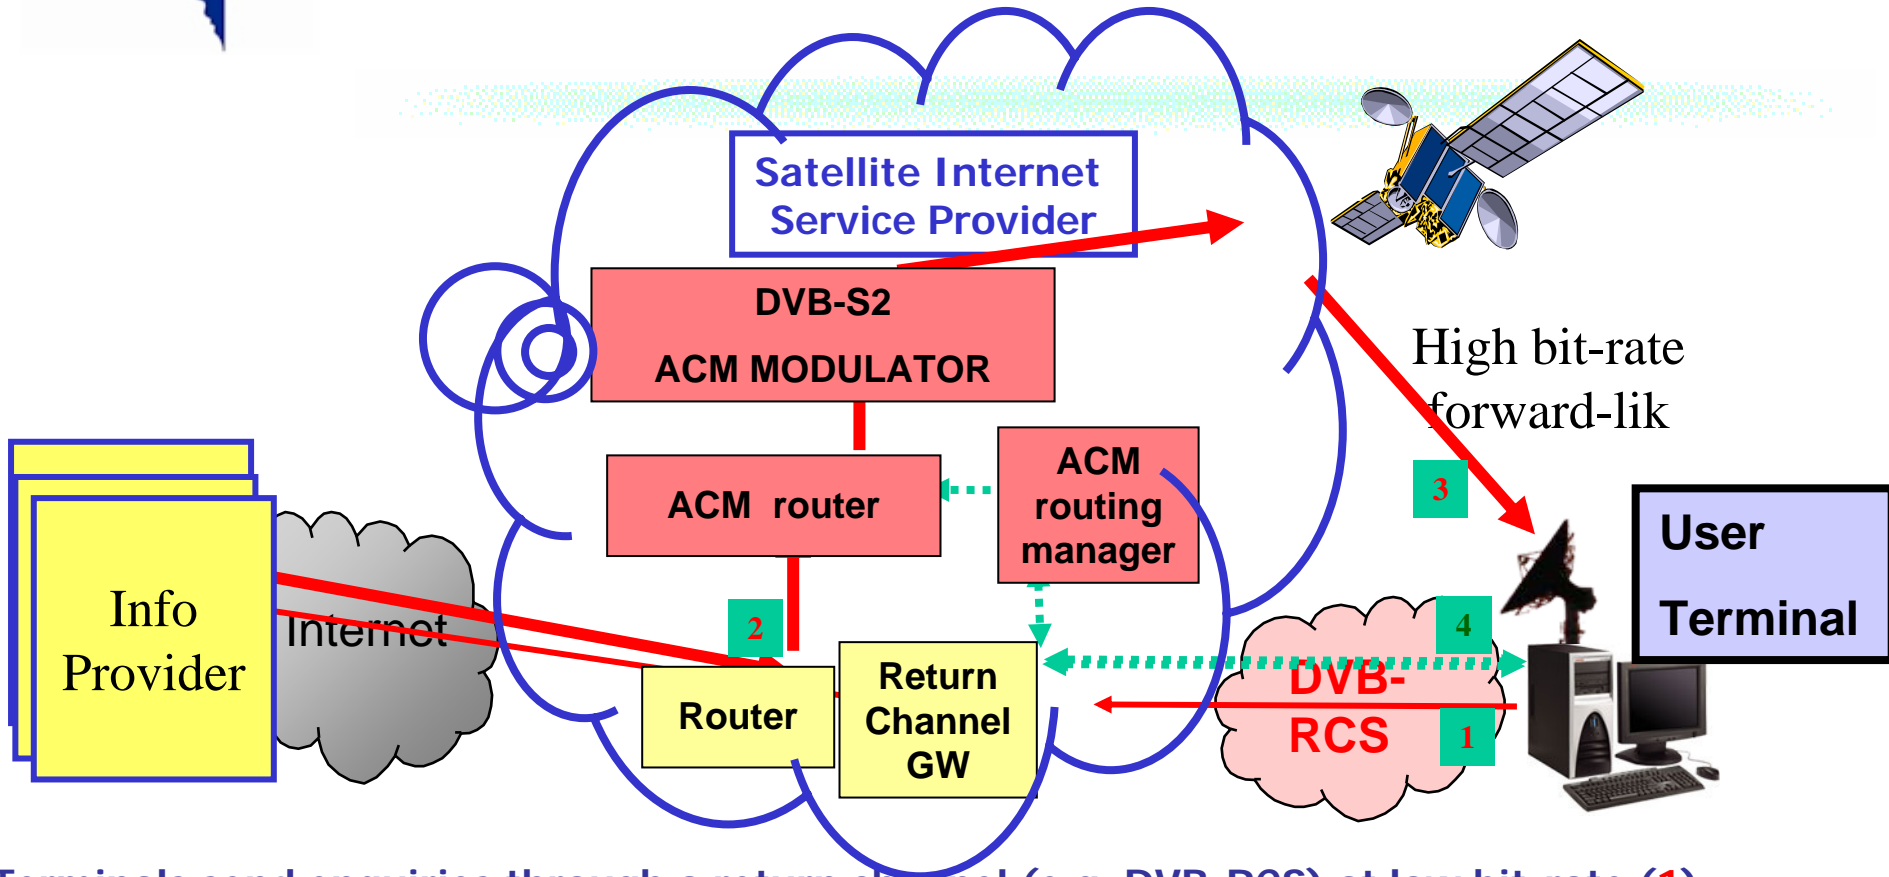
Satellite Internet Service Provider

DVB-S2

ACM MODULATOR

High bit-rate forward-lik

ACM router

ACM routing manager

3

User

Terminal

Info Provider

Internet

2

4

Router

Return Channel GW

DVB-RCS

1

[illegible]